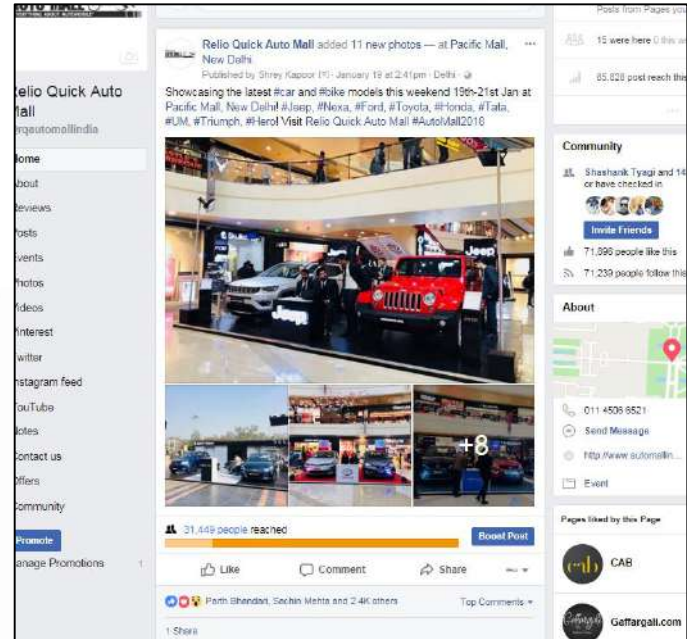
elio Quick Auto Mall
rqautomallindia

ome
bout
eviews
osts
vents
hotos
ideos
interest
witter
nstagram feed
ouTube
otes
ontact us
ffers
ommunity

Promote
anage Promotions

Relio Quick Auto Mall added 11 new photos — at Pacific Mall, New Delhi
Published by Shrey Kapoor [?] · January 19 at 2:41pm · Delhi ·

Showcasing the latest #car and #bike models this weekend 19th-21st Jan at Pacific Mall, New Delhi! #Jeep, #Nexa, #Ford, #Toyota, #Honda, #Tata, #UM, #Triumph, #Hero! Visit Relio Quick Auto Mall #AutoMall2018

Jeep
+8

31,449 people reached
Boost Post

Like
Comment
Share

Parth Bhandari, Sachin Mehta and 2.4K others
Top Comments

1 Share

Posts from Pages you
15 were here
85,828 post reach thi

Community
Shashank Tyagi and 14 or have checked in
Invite Friends
71,096 people like this
71,239 people follow thi

About
011 4508 6521
Send Message
http://www.automalln...
Event

Pages liked by this Page
CAB
Gaffargali.com